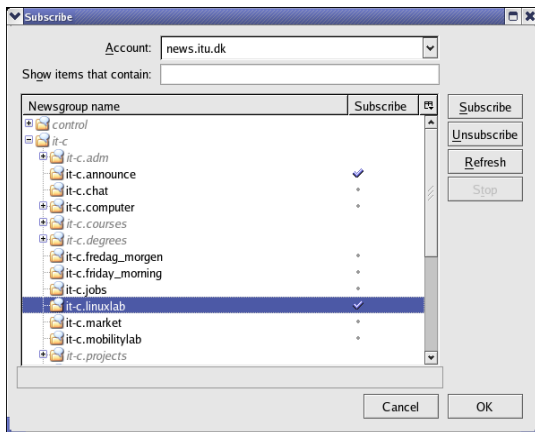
Subscribe

Account: news.itu.dk

Show items that contain:

| Newsgroup name | Subscribe |
|---|---|
| control | |
| it-c | |
| it-c.adm | |
| it-c.announce | ✔ |
| it-c.chat | • |
| it-c.computer | • |
| it-c.courses | |
| it-c.degrees | |
| it-c.fredag_morgen | • |
| it-c.friday_morning | • |
| it-c.jobs | • |
| it-c.linuxlab | ✔ |
| it-c.market | • |
| it-c.mobilitylab | • |
| it-c.projects | |

Subscribe
Unsubscribe
Refresh
Stop

Cancel
OK